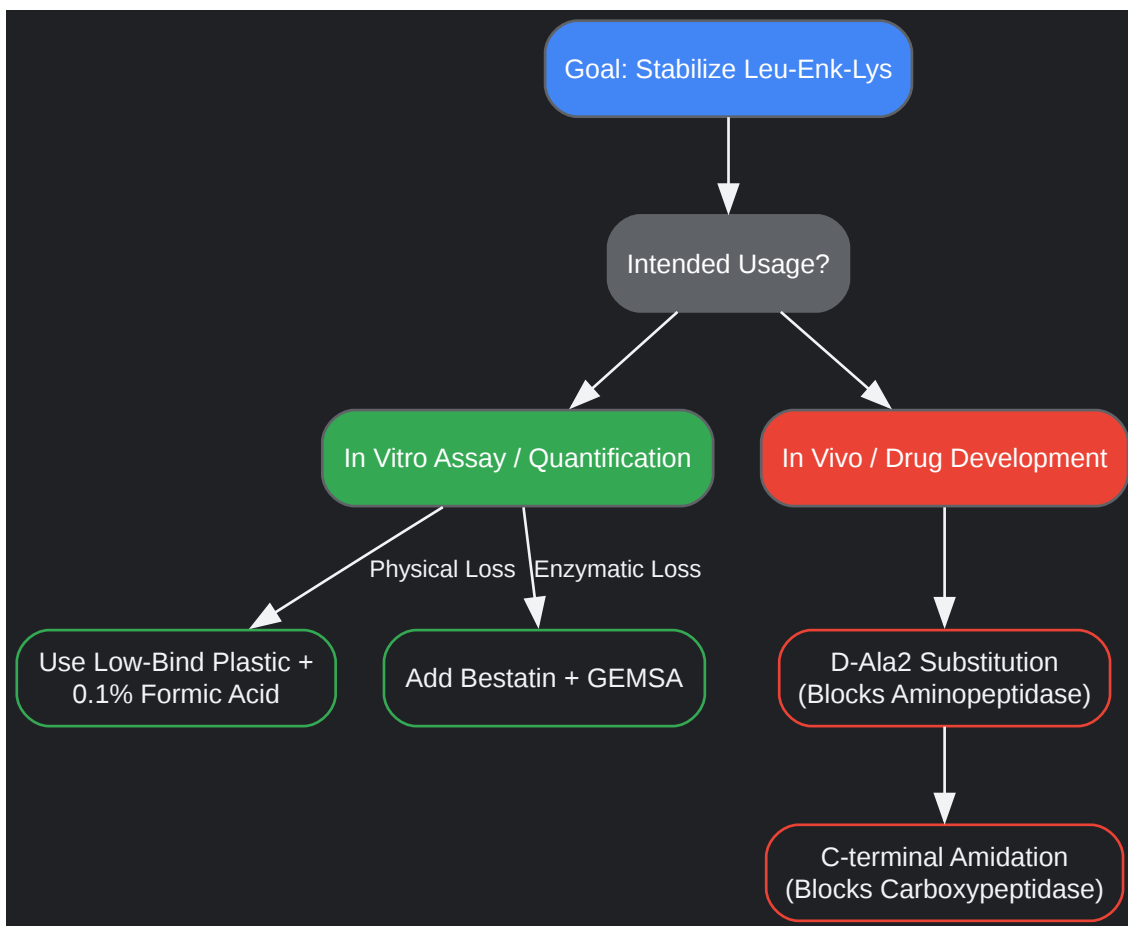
Goal: Stabilize Leu-Enk-Lys

Intended Usage?

In Vitro Assay / Quantification

In Vivo / Drug Development

Physical Loss

Enzymatic Loss

Use Low-Bind Plastic + 0.1% Formic Acid

Add Bestatin + GEMSA

D-Ala2 Substitution (Blocks Aminopeptidase)

C-terminal Amidation (Blocks Carboxypeptidase)